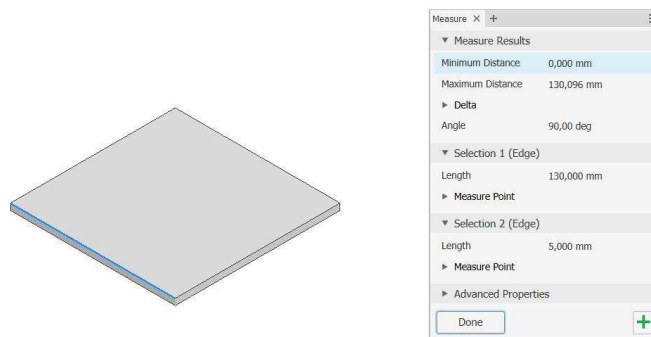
Measure × +

▼ Measure Results

| | |
|---|---|
| Minimum Distance | 0,000 mm |
| Maximum Distance | 130,096 mm |

► Delta

| | |
|---|---|
| Angle | 90,00 deg |

▼ Selection 1 (Edge)

| | |
|---|---|
| Length | 130,000 mm |

► Measure Point

▼ Selection 2 (Edge)

| | |
|---|---|
| Length | 5,000 mm |

► Measure Point

► Advanced Properties

Done

+